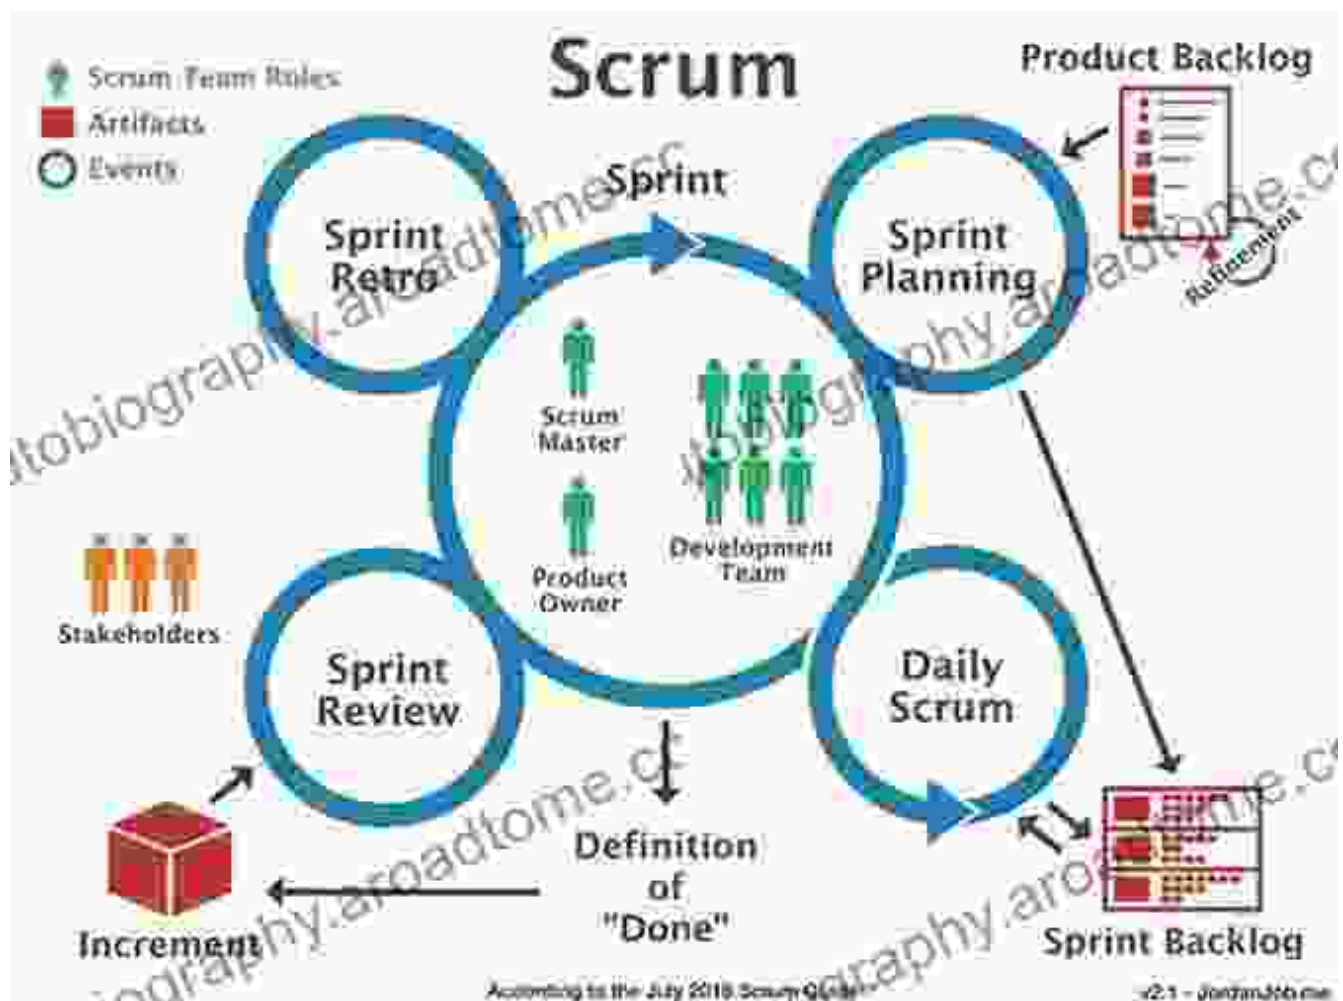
Scrum

Scrum Team Roles
Artifacts
Events

Product Backlog

Refinement

Sprint

Sprint Retro

Sprint Planning

Scrum Master

Product Owner

Development Team

Stakeholders

Sprint Review

Daily Scrum

Definition of "Done"

Increment

Sprint Backlog

According to the July 2016 Scrum Guide

v2.1 - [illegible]

autobiography.aroadtome.com